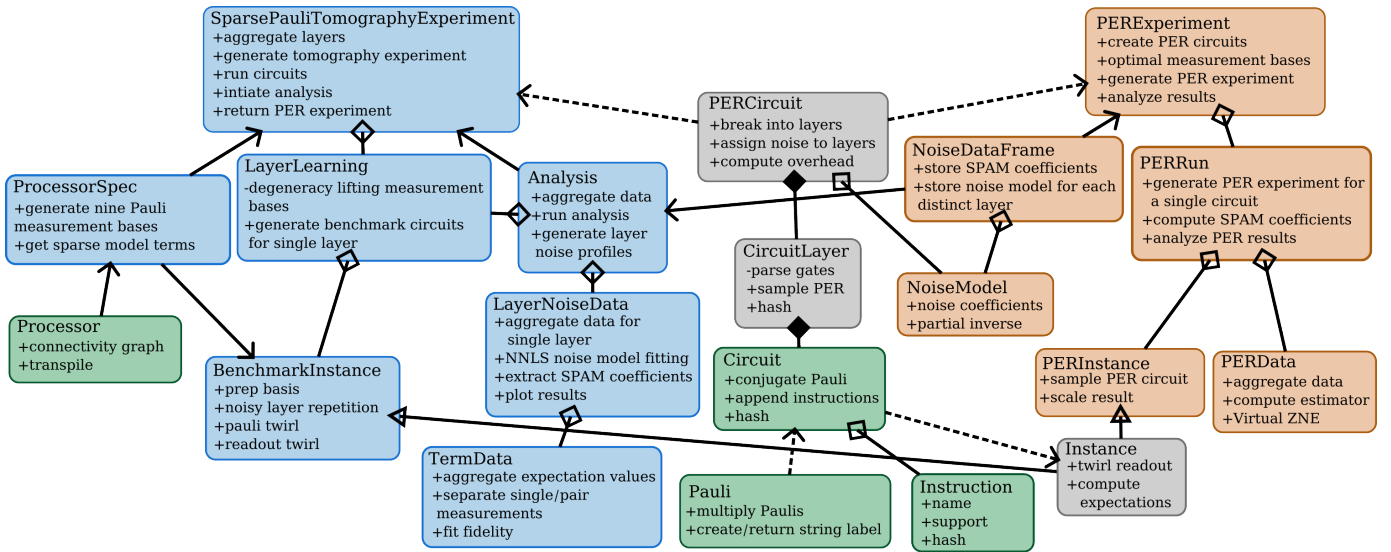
SparsePauliTomographyExperiment
+aggregate layers
+generate tomography experiment
+run circuits
+intiate analysis
+return PER experiment

PERExperiment
+create PER circuits
+optimal measurement bases
+generate PER experiment
+analyze results

PERCircuit
+break into layers
+assign noise to layers
+compute overhead

NoiseDataFrame
+store SPAM coefficients
+store noise model for each distinct layer

PERRun
+generate PER experiment for a single circuit
+compute SPAM coefficients
+analyze PER results

ProcessorSpec
+generate nine Pauli measurement bases
+get sparse model terms

LayerLearning
-degeneracy lifting measurement bases
+generate benchmark circuits for single layer

Analysis
+aggregate data
+run analysis
+generate layer noise profiles

CircuitLayer
-parse gates
+sample PER
+hash

NoiseModel
+noise coefficients
+partial inverse

Processor
+connectivity graph
+transpile

LayerNoiseData
+aggregate data for single layer
+NNLS noise model fitting
+extract SPAM coefficients
+plot results

Circuit
+conjugate Pauli
+append instructions
+hash

PERInstance
+sample PER circuit
+scale result

PERData
+aggregate data
+compute estimator
+Virtual ZNE

BenchmarkInstance
+prep basis
+noisy layer repetition
+pauli twirl
+readout twirl

TermData
+aggregate expectation values
+separate single/pair measurements
+fit fidelity

Pauli
+multiply Paulis
+create/return string label

Instruction
+name
+support
+hash

Instance
+twirl readout
+compute expectations